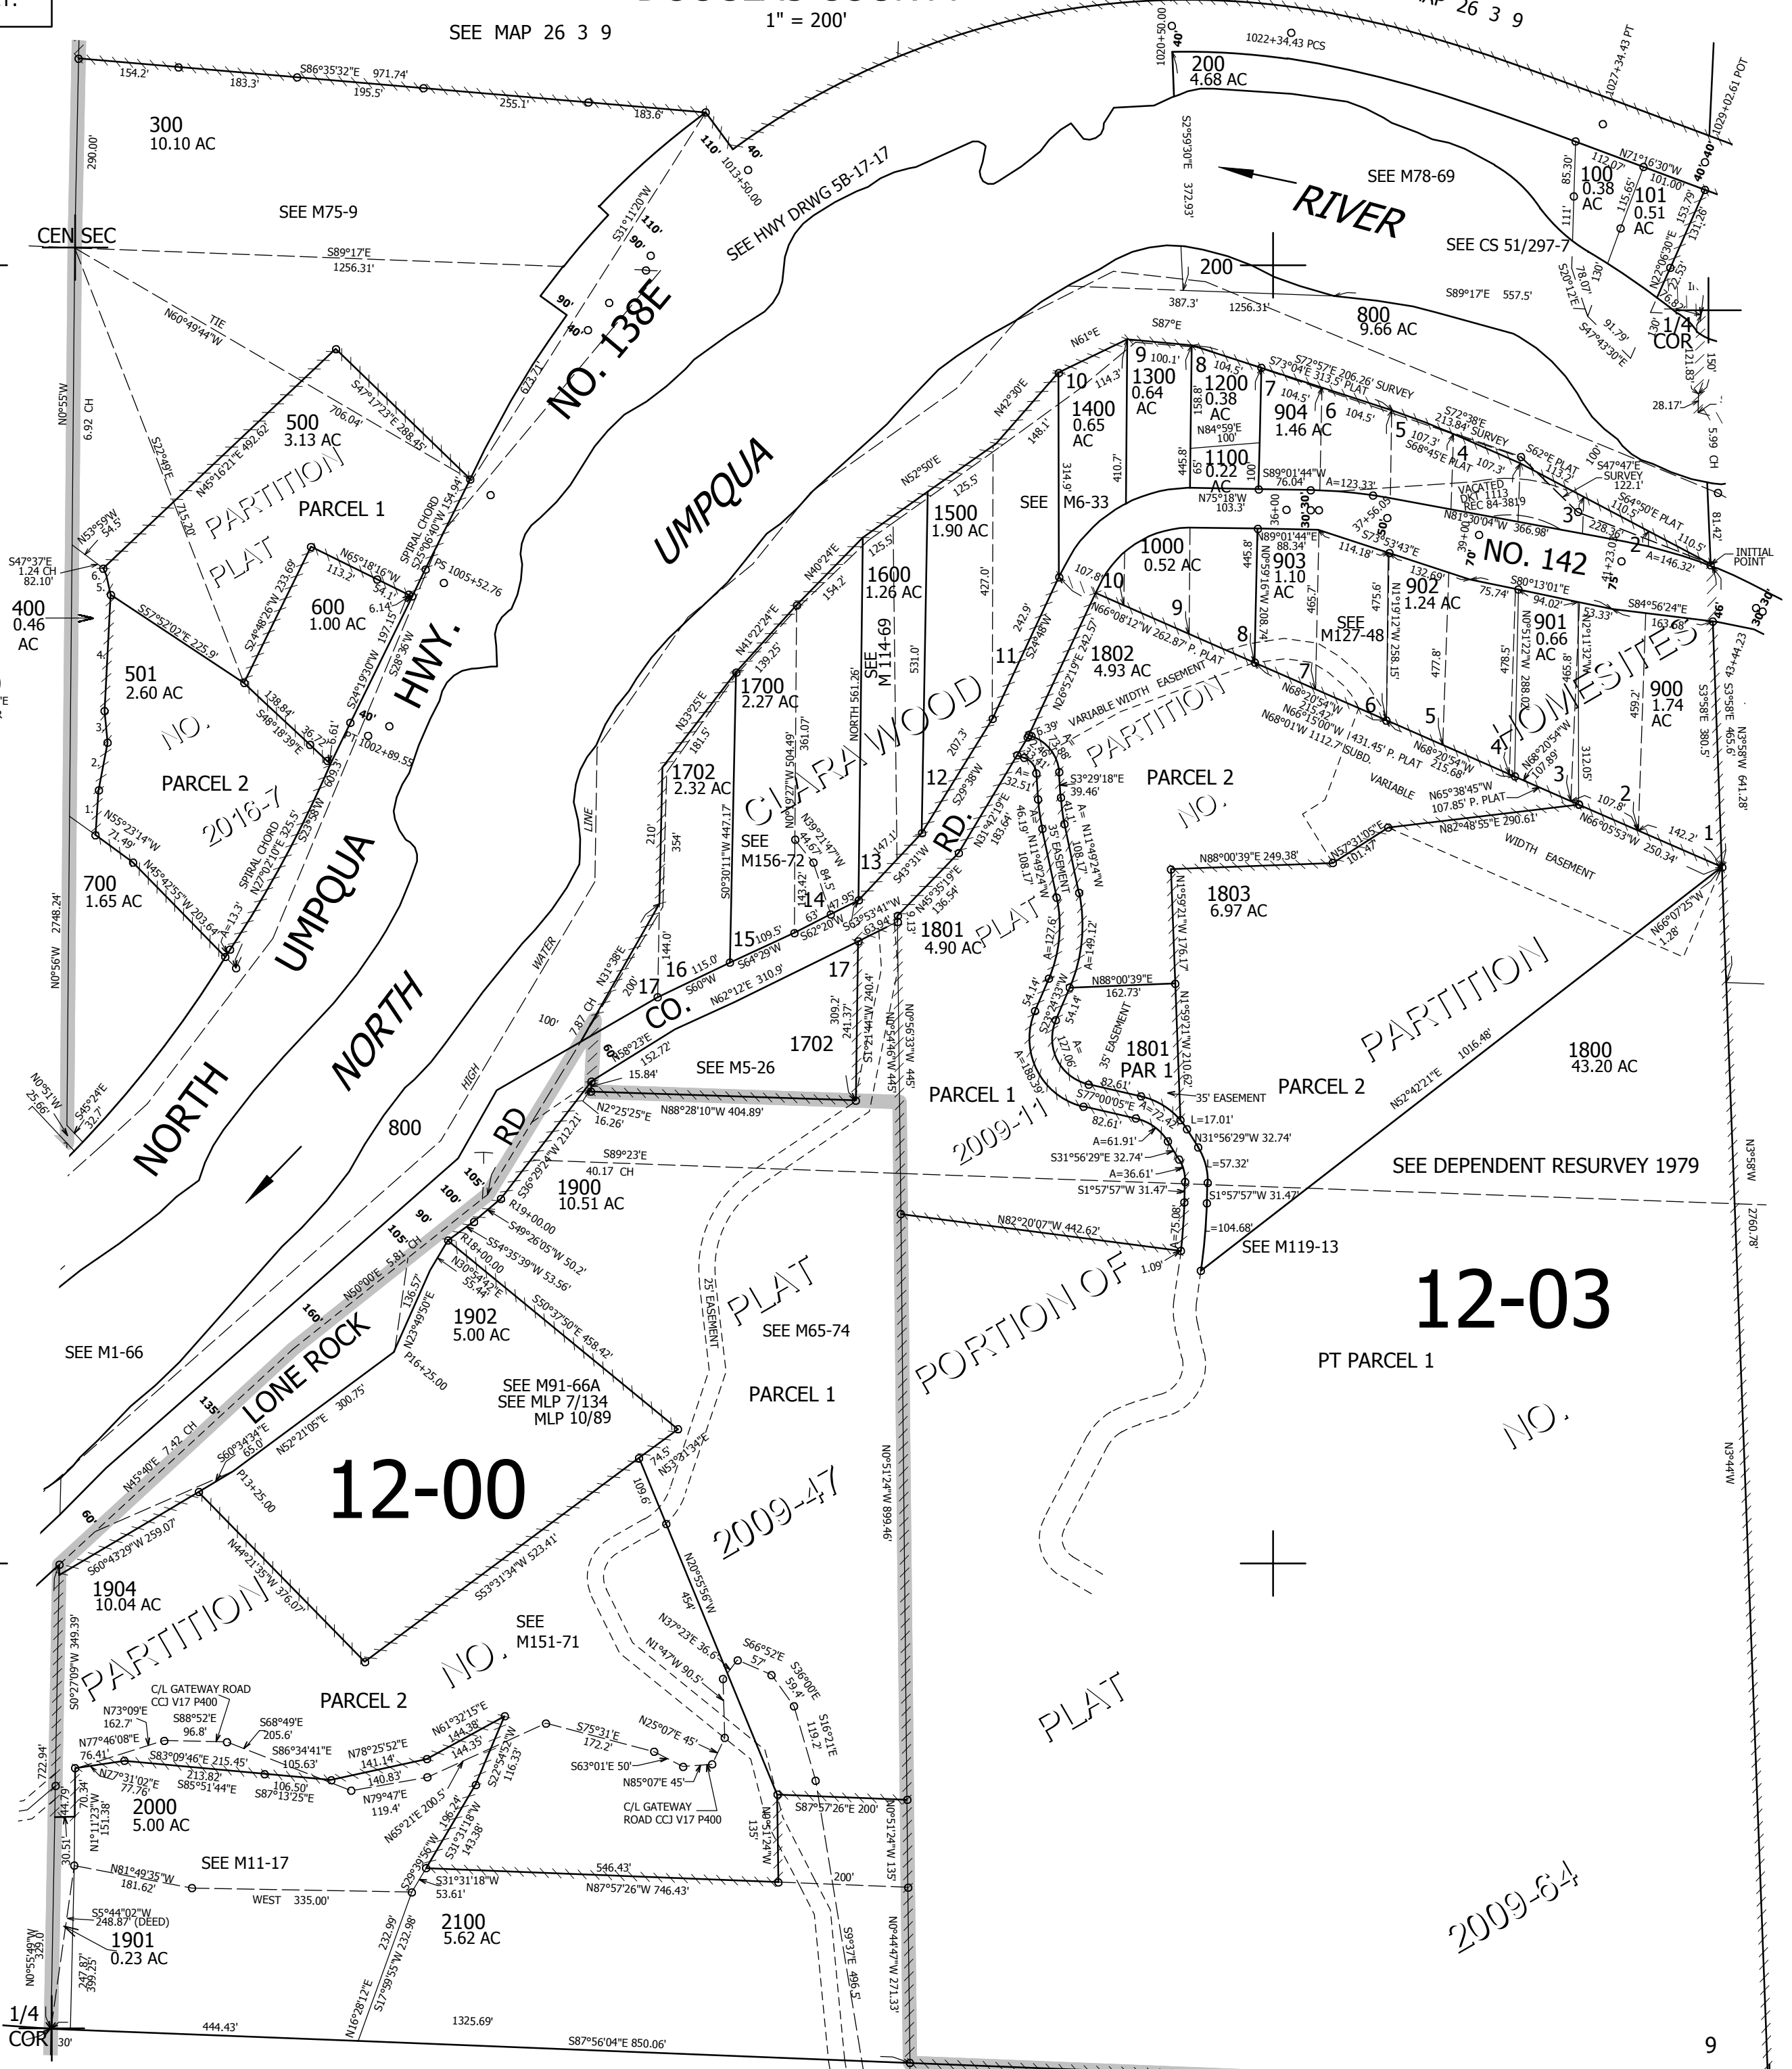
1" = 200'

SEE MAP 26 3 9

154.2' 183.3' S86°35'32"E 971.74' 195.5' 255.1' 183.6'

300
10.10 AC

SEE M75-9

CEN SEC

S89°17'E 1256.31'

N60°49'44"W TIE

N0°55'W 6.92 CH 290.00'

500
3.13 AC

PARTITION PLAT

PARCEL 1

S47°17'23"E 288.45' 706.04'

N45°16'21"E 492.62'

S22°49'E 715.20'

N53°59'W 54.5'

S47°37'E 1.24 CH 82.10'

400
0.46
AC

600
1.00 AC

N65°18'16"W 113.2' 54.1'

S24°48'26"W 233.69'

6.14'

501
2.60 AC

S57°52'02"E 225.9'

138.84'

S48°18'39"E

36.7' 6.61'

NO.

PARCEL 2

2016-7

N55°23'14"W 71.49'

N45°42'55"W 203.64'

700
1.65 AC

SPIRAL CHORD N27°02'10"E 325.5'

A=13.3'

N0°56'W 2748.24'

N0°51'W 25.66'

S45°24'E 32.7'

NORTH UMPQUA

NORTH UMPQUA

NORTH

HWY. NO. 138E

SPIRAL CHORD S25°06'40"W 154.94'

PS 1005+52.76

S24°19'30"W 197.15'

S28°36'W

S23°58'W 609.3'

PT 1002+89.55

110' 40' 1013+50.00 S31°11'20"W 110' 90' 90' 40'

672.71'

SEE HWY DRWG 5B-17-17

UMPQUA

RIVER

SEE M78-69

SEE CS 51/297-7

200
4.68 AC

1022+34.43 PCS

1020+50.00 40'

S29°36'03"E 372.93'

200

387.3' 1256.31'

S89°17'E 557.5'

800
9.66 AC

1027+34.43 PT

1029+02.61 POT

100
0.38
AC

101
0.51
AC

N71°16'30"W 112.07' 101.00'

85.30' 111' 115.65' 153.79' 131.26'

N22°06'30"E 22.53'

S20°12'E 78.07' 130'

S47°43'30"E 91.79' 6.82'

1/4
COR

30' 121.83' 150'

28.17'

5.99 CH

N61°E

S87°E

9 100.1'

1300
0.64
AC

8 104.5'

1200
0.38
AC

N84°59'E 100'

158.8' 65' 445.8'

7 104.5'

904
1.46 AC

6 104.5'

5 107.3'

4 107.3'

S73°04'E 313.5' PLAT

S72°57'E 206.26' SURVEY

S72°38'E 213.84' SURVEY

S68°45'E PLAT

S62°E PLAT 113.2'

S47°47'E SURVEY 122.1'

S64°50'E PLAT 110.5'

3 228.36' 2

110.5'

A=146.32'

INITIAL POINT

81.42' 100'

10 114.3'

1400
0.65
AC

148.1'

N42°30'E

1100
0.22
AC

S89°01'44"W 76.04'

A=123.33'

N75°18'W 103.3'

VACATED DKT 1113 REC 84-3819

N81°30'04"W 366.98'

NO. 142

SEE M6-33

314.9' 410.7'

N52°50'E

1500
1.90 AC

125.5'

1000
0.52 AC

36+00 30' 30'

N89°01'44"E 88.34'

37+56.03

S73°53'43"E 114.18'

39+00 70'

41+23.05 75'

903
1.10
AC

445.8'

N0°59'16"W 208.74'

902
1.24 AC

132.69'

S80°13'01"E 75.74' 94.02'

S84°56'24"E 163.68' 53.33'

901
0.66
AC

900
1.74
AC

N1°19'13"W 258.15'

465.7' 475.6' 477.8' 478.5' 465.8'

N0°51'22"W 288.02

N1°13'22"W

459.2' 312.05'

S3°58'E 380.5'

43+44.23

N3°58'W 641.28'

HOMESITES

46'

30 30

SEE M127-48

N40°24'E

1600
1.26 AC

154.2' 125.5'

SEE M 114-69

NORTH 561.26'

531.0'

427.0'

10 107.8'

9

8

7

6

5

4

3

2

1

1802
4.93 AC

N66°08'12"W 262.87' P. PLAT

VARIABLE WIDTH EASEMENT

PARTITION

PARCEL 2

NO.

N68°20'54"W 215.42'

N66°15'00"W 1431.45' P. PLAT

N68°01'W 1112.7' SUBD.

N68°20'54"W 215.68'

N68°20'54"W 107.89'

N65°38'45"W 107.85' P. PLAT

VARIABLE

N82°48'55"E 290.61'

WIDTH EASEMENT

107.8'

N66°05'53"W 250.34'

142.2'

N57°31'05"E 101.47'

N88°00'39"E 249.38'

1803
6.97 AC

N66°07'25"W 1.28'

N41°22'24"E

1700
2.27 AC

139.25'

N33°25'E

181.5'

1702
2.32 AC

SEE M156-72

N0°30'11"W 447.17'

N0°49'27"W 504.49'

361.07'

N29°21'47"W 44.67'

84.5'

143.42'

14

15 109.5'

S64°29'W

S62°20'W

63'

47.95'

S63°53'41"W 63.94'

13 147.1'

12 207.3'

11 242.9'

S29°38'W

S24°48'W

CLARAWOOD RD.

S43°31'W

N45°35'19"E 136.54'

N31°42'19"E 183.64'

1801
4.90 AC

PLAT

6.39'

S3°29'18"E 39.46'

A= 32.51'

A= 11.87'

46.19'

N11°49'24"W 108.17'

A= N11°49'24"W 108.17'

35' EASEMENT

41.1'

A=127.6'

A=149.12'

N88°00'39"E 162.73'

N1°59'21"W 176.17'

N1°59'21"W 210.62'

54.14'

54.14'

S23°24'33"W

127.06'

35' EASEMENT

1801
PAR 1

A=188.39'

82.61'

S77°00'05"E 82.61'

A=72.47'

35' EASEMENT

L=17.01'

N31°56'29"W 32.74'

A=61.91'

S31°56'29"E 32.74'

L=57.32'

A=36.61'

S1°57'57"W 31.47'

S1°57'57"W 31.47'

L=104.68'

A=75.08'

1.09'

PARCEL 2

PARTITION

N52°42'21"E 1016.48'

1800
43.20 AC

SEE DEPENDENT RESURVEY 1979

N82°20'07"W 442.62'

SEE M119-13

12-03

PT PARCEL 1

NO.

N3°58'W 2760.78'

N3°44'W

17

16 115.0'

S60°W

N62°12'E 310.9'

17

144.0'

200'

N31°38'E

354'

210'

309.2' 241.37'

S1°21'44"W 240.4'

N0°56'33"W 445'

1702

PARCEL 1

2009-11

S58°23'E 152.72'

60' 7.87 CH

15.84'

SEE M5-26

N2°25'25"E 16.26'

N88°28'10"W 404.89'

HIGH WATER LINE

100'

800

CO. RD

S36°29'24"W 212.21'

S89°23'E 40.17 CH

1900
10.51 AC

R19+00.00

S49°26'05"W 50.2'

R18+00.00

S54°35'39"W 53.56'

N30°34'42"E 55.44'

S50°37'50"E 458.42'

1902
5.00 AC

N23°49'50"E 136.57'

P16+25.00

105' 100' 90' 105' CH

N50°00'E 5.81

160'

LONE ROCK

135'

N45°40'E 7.42 CH

60'

S60°34'34"E 65.0'

N52°21'05"E 300.75'

P13+25.00

SEE M1-66

25' EASEMENT

PLAT

SEE M65-74

SEE M91-66A
SEE MLP 7/134
MLP 10/89

PARCEL 1

PORTION OF

12-00

74.5'

N53°31'34"E

109.6'

2009-47

N0°51'24"W 899.46'

S60°43'29"W 259.07'

N44°21'35"W 376.07'

S53°31'34"W 523.41'

1904
10.04 AC

PARTITION

SEE M151-71

NO.

PARCEL 2

S0°27'09"W 349.39'

C/L GATEWAY ROAD CCJ V17 P400

N73°09'E 162.7'

S88°52'E 96.8'

S68°49'E 205.6'

N77°46'08"E 76.41'

S83°09'46"E 215.45'

213.82'

S86°34'41"E 105.63'

N78°25'52"E 141.14'

N61°32'15"E 144.38

144.35'

S22°54'52"W 116.33'

N77°31'02"E 77.76'

S85°51'44"E

106.50'

S87°13'25"E

140.83'

N79°47'E 119.4'

2000
5.00 AC

N1°11'23"W 151.38'

70.34'

44.79'

722.94'

30.51'

N65°21'E 200.5'

196.24'

S31°31'18"W 143.38'

S29°39'56"W

N20°55'56"W 454'

N37°23'E 36.6'

N1°47'W 90.5'

S66°52'E 57'

S36°00'E 59.4'

S16°21'E 119.2'

S75°31'E 172.2'

N25°07'E 45'

S63°01'E 50'

N85°07'E 45'

C/L GATEWAY ROAD CCJ V17 P400

S87°57'26"E 200'

N0°51'24"W 135'

N0°51'24"W 135'

200'

SEE M11-17

N81°49'35"W 181.62'

WEST 335.00'

546.43'

S31°31'18"W 53.61'

N87°57'26"W 746.43'

S5°44'02"W 248.87' (DEED)

2100
5.62 AC

1901
0.23 AC

N0°55'49"W 329.0'

247.87' 399.25'

232.99'

S17°39'55"W 232.98'

N16°28'12"E

S9°37'E 496.5'

N0°44'47"W 271.33'

PLAT

2009-64

1/4
COR

30'

444.43'

1325.69'

S87°56'04"E 850.06'

9